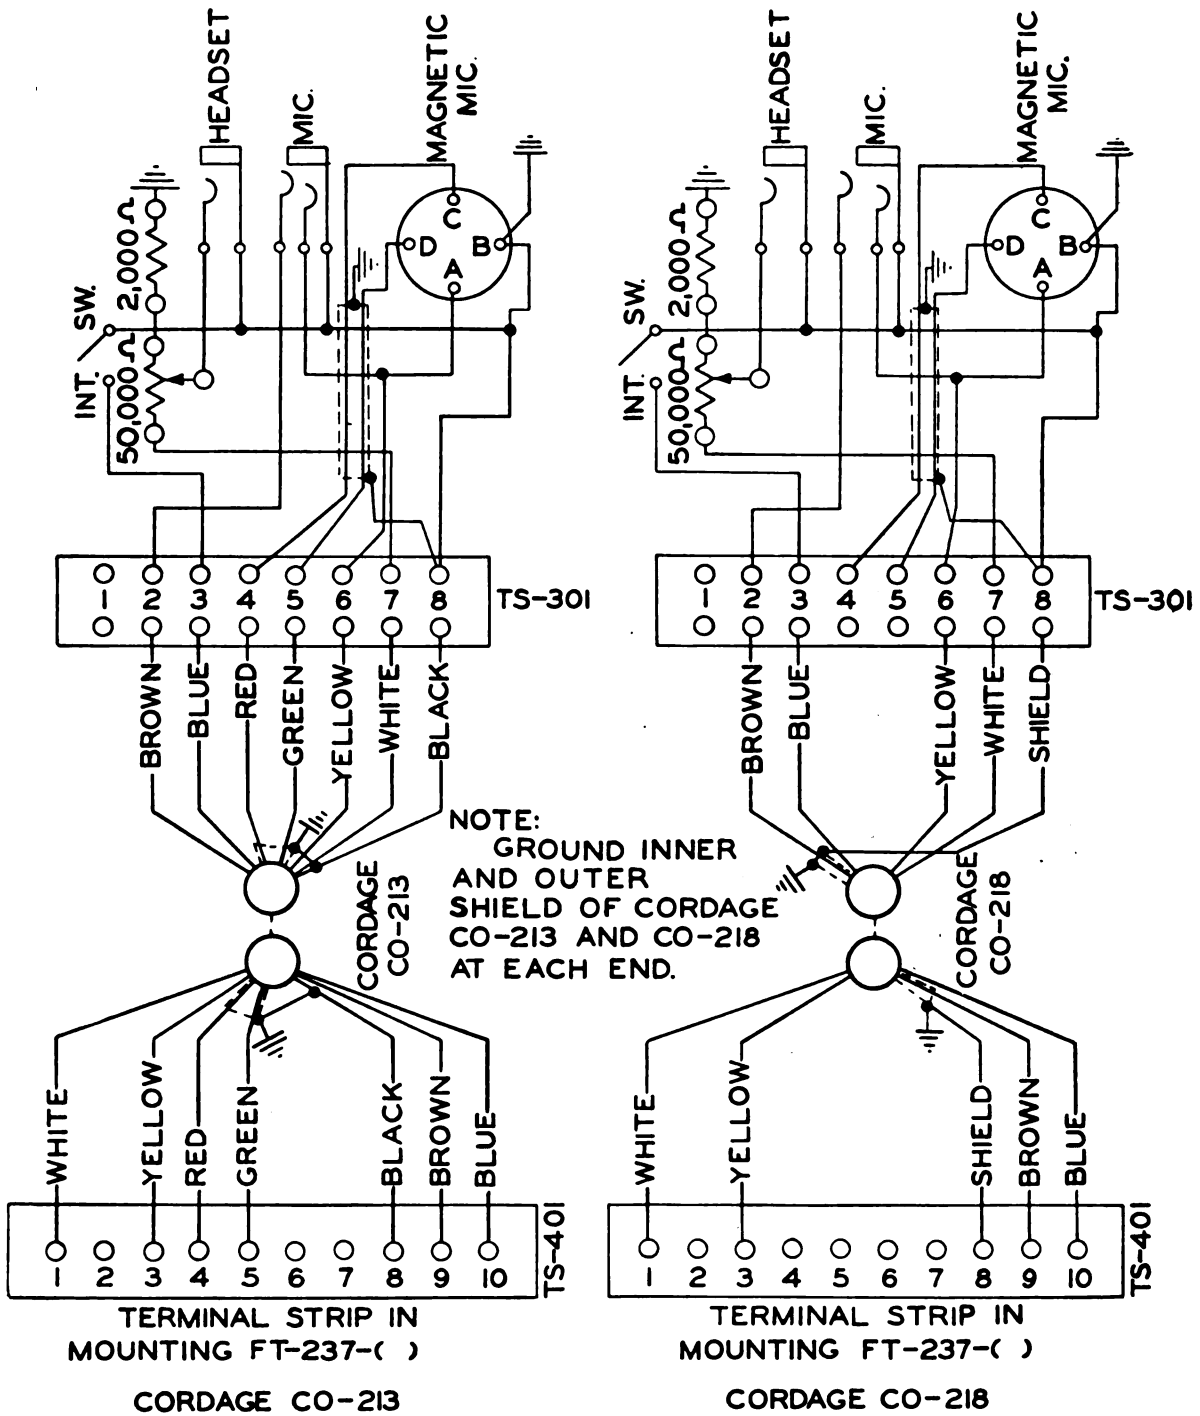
HEADSET
MIC.
MAGNETIC MIC.
C
D
B
A
2,000 Ω
SW.
INT.
50,000 Ω
1 2 3 4 5 6 7 8
TS-301
BROWN
BLUE
RED
GREEN
YELLOW
WHITE
BLACK
NOTE: GROUND INNER AND OUTER SHIELD OF CORDAGE CO-213 AND CO-218 AT EACH END.
CORDAGE CO-213
WHITE
YELLOW
RED
GREEN
BLACK
BROWN
BLUE
1 2 3 4 5 6 7 8 9 10
TS-401
TERMINAL STRIP IN MOUNTING FT-237-( )
CORDAGE CO-213

HEADSET
MIC.
MAGNETIC MIC.
C
D
B
A
2,000 Ω
SW.
INT.
50,000 Ω
1 2 3 4 5 6 7 8
TS-301
BROWN
BLUE
YELLOW
WHITE
SHIELD
CORDAGE CO-218
WHITE
YELLOW
SHIELD
BROWN
BLUE
1 2 3 4 5 6 7 8 9 10
TS-401
TERMINAL STRIP IN MOUNTING FT-237-( )
CORDAGE CO-218